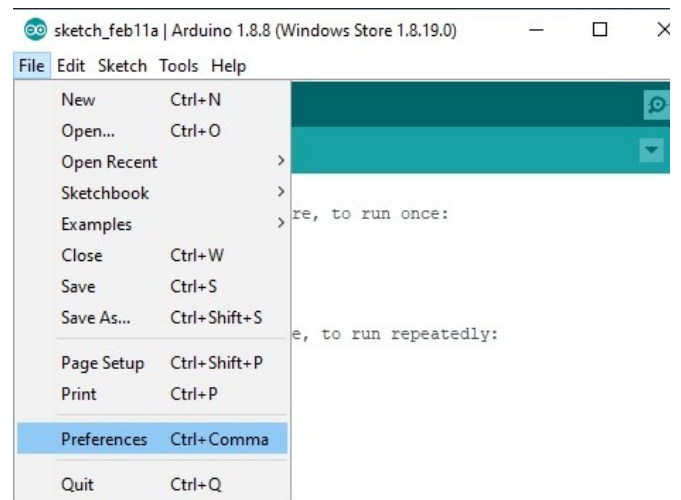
sketch_feb11a | Arduino 1.8.8 (Windows Store 1.8.19.0)

File Edit Sketch Tools Help

New Ctrl+N
Open... Ctrl+O
Open Recent
Sketchbook
Examples
Close Ctrl+W
Save Ctrl+S
Save As... Ctrl+Shift+S
Page Setup Ctrl+Shift+P
Print Ctrl+P
Preferences Ctrl+Comma
Quit Ctrl+Q

re, to run once:

e, to run repeatedly: